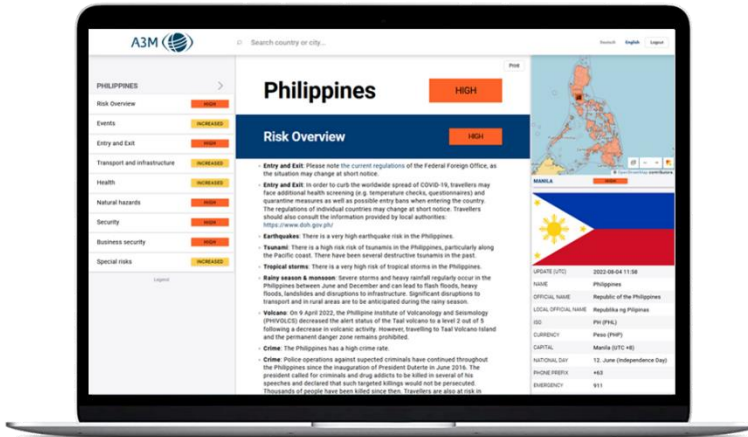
A3M

Search country or city...

Search English Logout

PHILIPPINES

| | |
|---|---|
| Risk Overview | HIGH |
| Events | INCREASED |
| Entry and Exit | HIGH |
| Transport and infrastructure | INCREASED |
| Health | INCREASED |
| Natural hazards | HIGH |
| Security | HIGH |
| Business security | HIGH |
| Special risks | INCREASED |

Legend

Print

Philippines

HIGH

Risk Overview

HIGH

• Entry and Exit: Please note the current regulations of the Federal Foreign Office, as the situation may change at short notice.

• Entry and Exit: In order to curb the worldwide spread of COVID-19, travellers may face additional health screening (e.g. temperature checks, questionnaires) and quarantine measures as well as possible entry bans when entering the country. The regulations of individual countries may change at short notice. Travellers should also consult the information provided by local authorities: https://www.doh.gov.ph/

• Earthquakes: There is a very high earthquake risk in the Philippines.

• Tsunami: There is a high risk risk of tsunamis in the Philippines, particularly along the Pacific coast. There have been several destructive tsunamis in the past.

• Tropical storms: There is a very high risk of tropical storms in the Philippines.

• Rainy season & monsoon: Severe storms and heavy rainfall regularly occur in the Philippines between June and December and can lead to flash floods, heavy floods, landslides and disruptions to infrastructure. Significant disruptions to transport and in rural areas are to be anticipated during the rainy season.

• Volcano: On 9 April 2022, the Philippine Institute of Volcanology and Seismology (PHIVOLCS) decreased the alert status of the Taal volcano to a level 2 out of 5 following a decrease in volcanic activity. However, travelling to Taal Volcano Island and the permanent danger zone remains prohibited.

• Crime: The Philippines has a high crime rate.

• Crime: Police operations against supected criminals have continued throughout the Philippines since the inauguration of President Duterte in June 2016. The president called for criminals and drug addicts to be killed in several of his speeches and declared that such targeted killings would not be persecuted. Thousands of people have been killed since then. Travellers are also at risk in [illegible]

MANILA HIGH

| | |
|---|---|
| UPDATE (UTC) | 2022-08-04 11:58 |
| NAME | Philippines |
| OFFICIAL NAME | Republic of the Philippines |
| LOCAL OFFICIAL NAME | Republika ng Pilipinas |
| ISO | PH (PHL) |
| CURRENCY | Peso (PHP) |
| CAPITAL | Manila (UTC +8) |
| NATIONAL DAY | 12. June (Independence Day) |
| PHONE PREFIX | +63 |
| EMERGENCY | 911 |